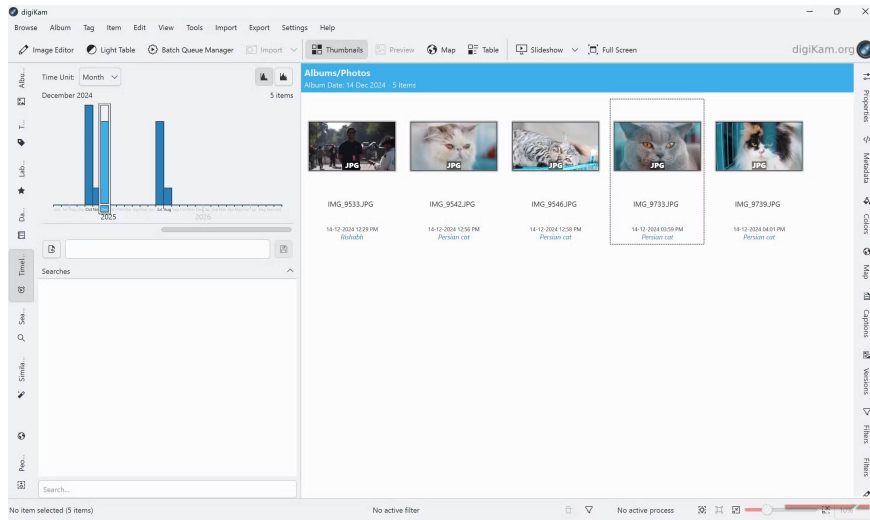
digiKam

Browse Album Tag Item Edit View Tools Import Export Settings Help

Image Editor Light Table Batch Queue Manager Import Thumbnails Preview Map Table Slideshow Full Screen digiKam.org

Albu... T... Lab... Da... Timel... Sea... Simila... Peo...

Time Unit: Month

December 2024 5 items

2025 2026

Searches

Search...

Albums/Photos
Album Date: 14 Dec 2024 - 5 Items

JPG JPG JPG JPG JPG

IMG_9533.JPG
14-12-2024 12:28 PM
Rishabh

IMG_9542.JPG
14-12-2024 12:56 PM
Persian cat

IMG_9546.JPG
14-12-2024 12:58 PM
Persian cat

IMG_9733.JPG
14-12-2024 03:59 PM
Persian cat

IMG_9739.JPG
14-12-2024 04:01 PM
Persian cat

Properties Metadata Colors Map Captions Versions Filters Filters

No item selected (5 items) No active filter No active process